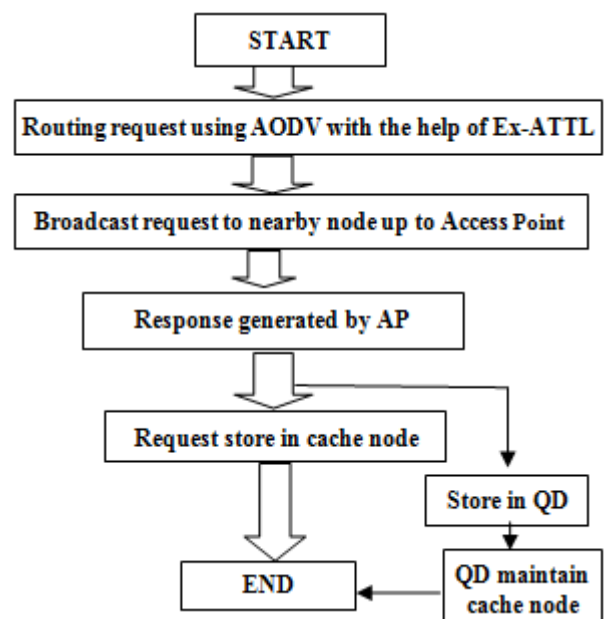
START

Routing request using AODV with the help of Ex-ATTL

Broadcast request to nearby node up to Access Point

Response generated by AP

Request store in cache node

Store in QD

END

QD maintain cache node